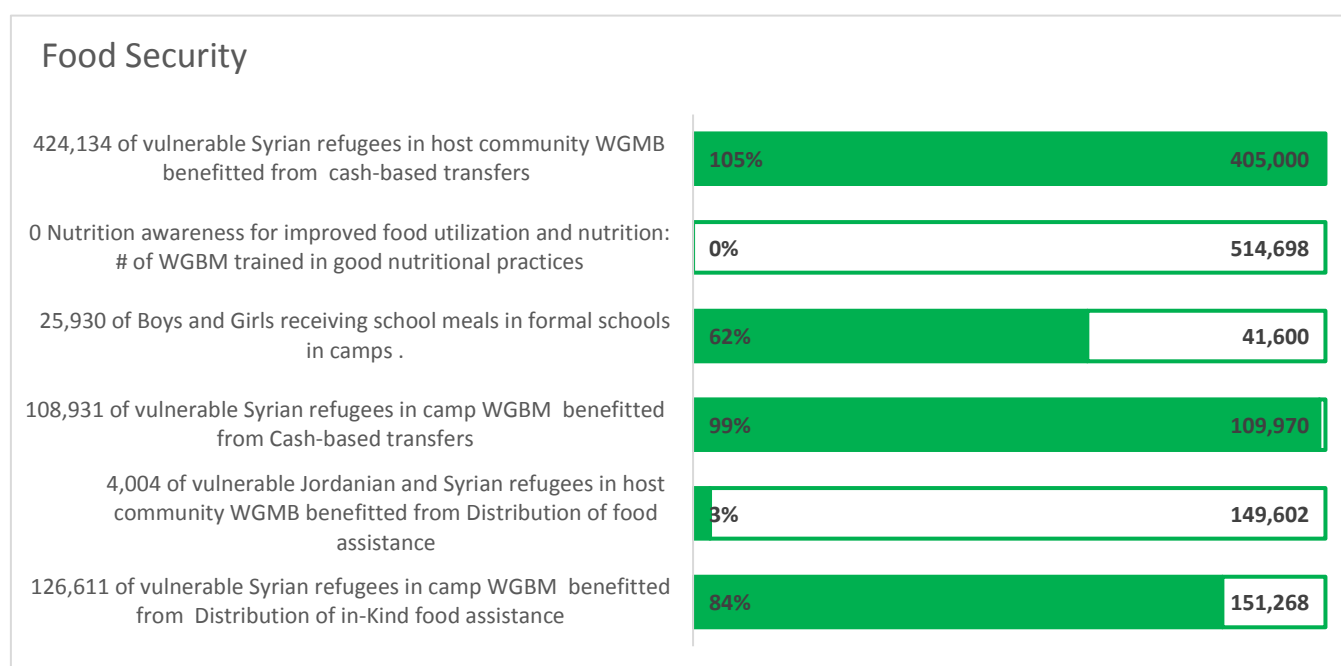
Food Security

424,134 of vulnerable Syrian refugees in host community WGMB benefitted from cash-based transfers

105% 405,000

0 Nutrition awareness for improved food utilization and nutrition: # of WGBM trained in good nutritional practices

0% 514,698

25,930 of Boys and Girls receiving school meals in formal schools in camps .

62% 41,600

108,931 of vulnerable Syrian refugees in camp WGBM benefitted from Cash-based transfers

99% 109,970

4,004 of vulnerable Jordanian and Syrian refugees in host community WGMB benefitted from Distribution of food assistance

3% 149,602

126,611 of vulnerable Syrian refugees in camp WGBM benefitted from Distribution of in-Kind food assistance

84% 151,268